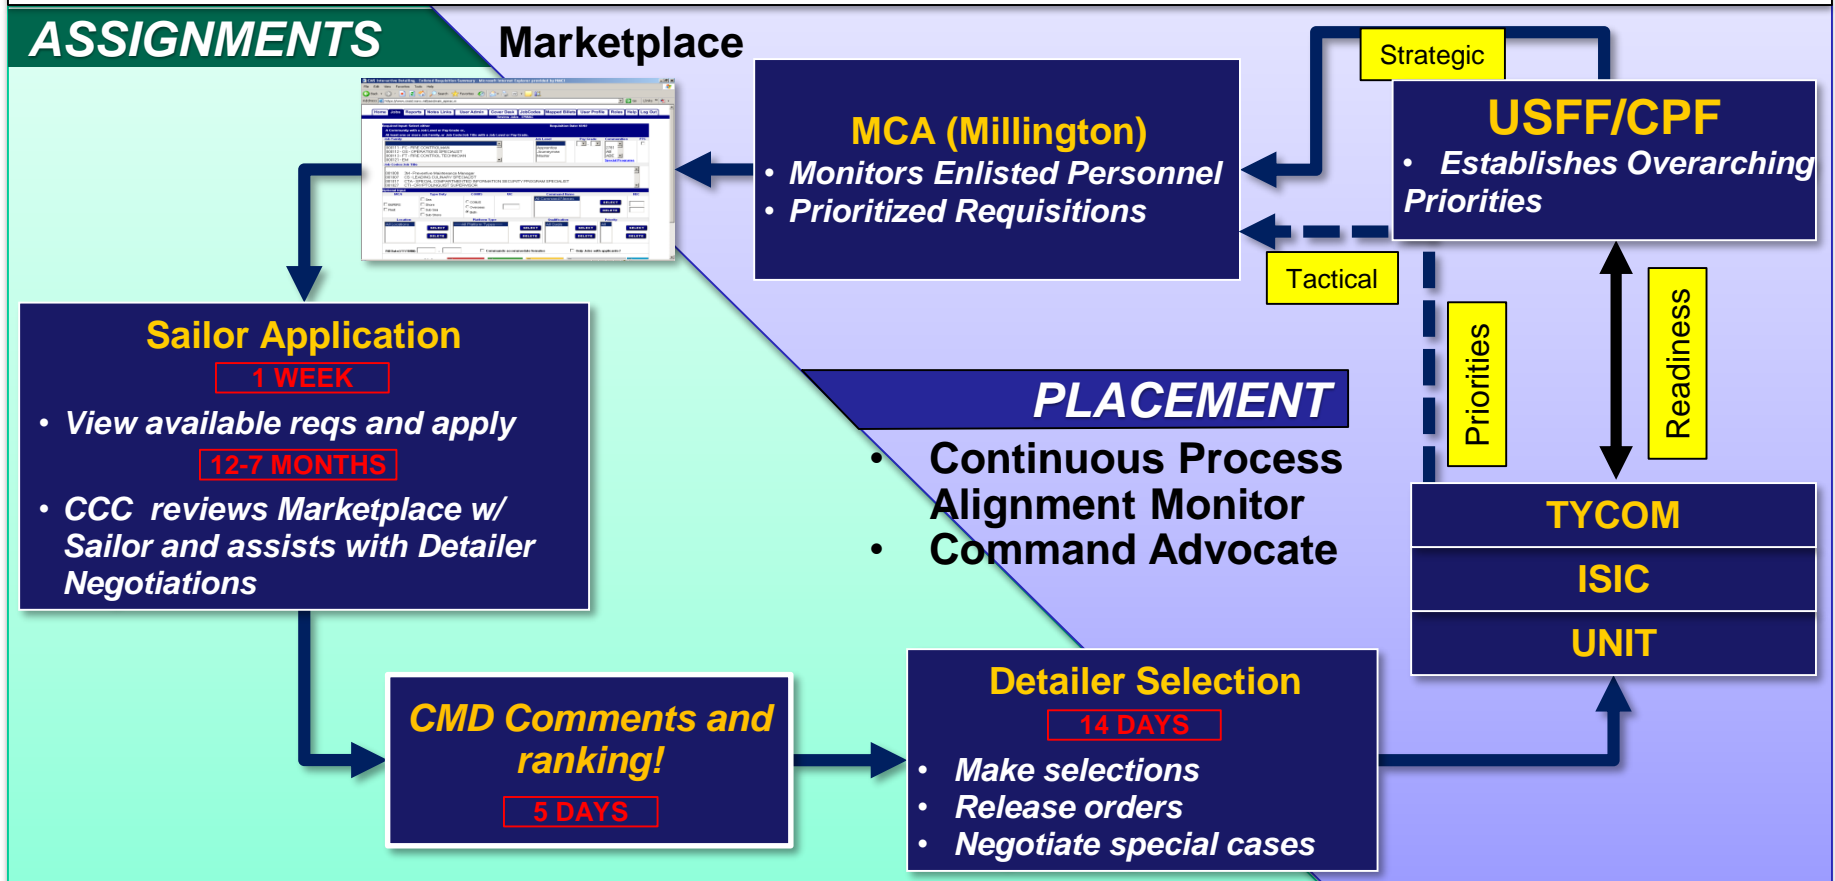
ASSIGNMENTS

Marketplace

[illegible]

MCA (Millington)
• Monitors Enlisted Personnel
• Prioritized Requisitions

Strategic

USFF/CPF
• Establishes Overarching Priorities

Tactical

Priorities

Readiness

Sailor Application
1 WEEK
• View available reqs and apply
12-7 MONTHS
• CCC reviews Marketplace w/ Sailor and assists with Detailer Negotiations

PLACEMENT
• Continuous Process
Alignment Monitor
• Command Advocate

TYCOM
ISIC
UNIT

CMD Comments and ranking!
5 DAYS

Detailer Selection
14 DAYS
• Make selections
• Release orders
• Negotiate special cases